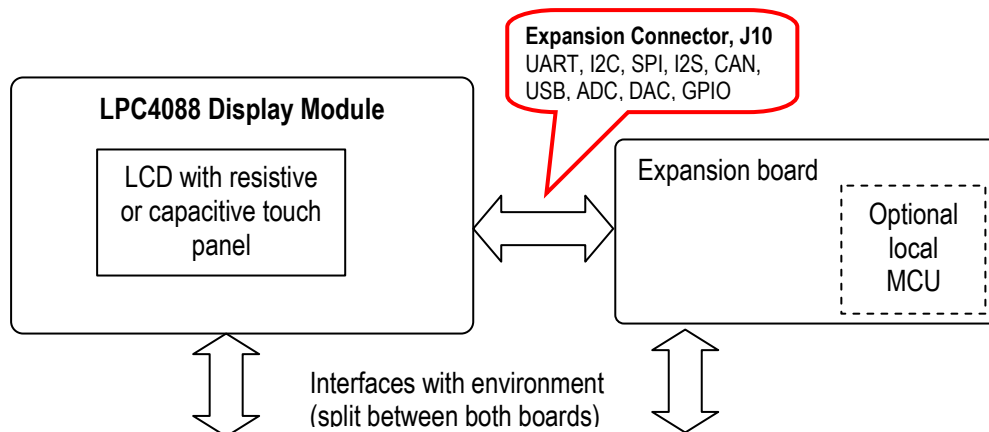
Expansion Connector, J10
UART, I2C, SPI, I2S, CAN, USB, ADC, DAC, GPIO

LPC4088 Display Module

LCD with resistive or capacitive touch panel

Expansion board

Optional local MCU

Interfaces with environment (split between both boards)